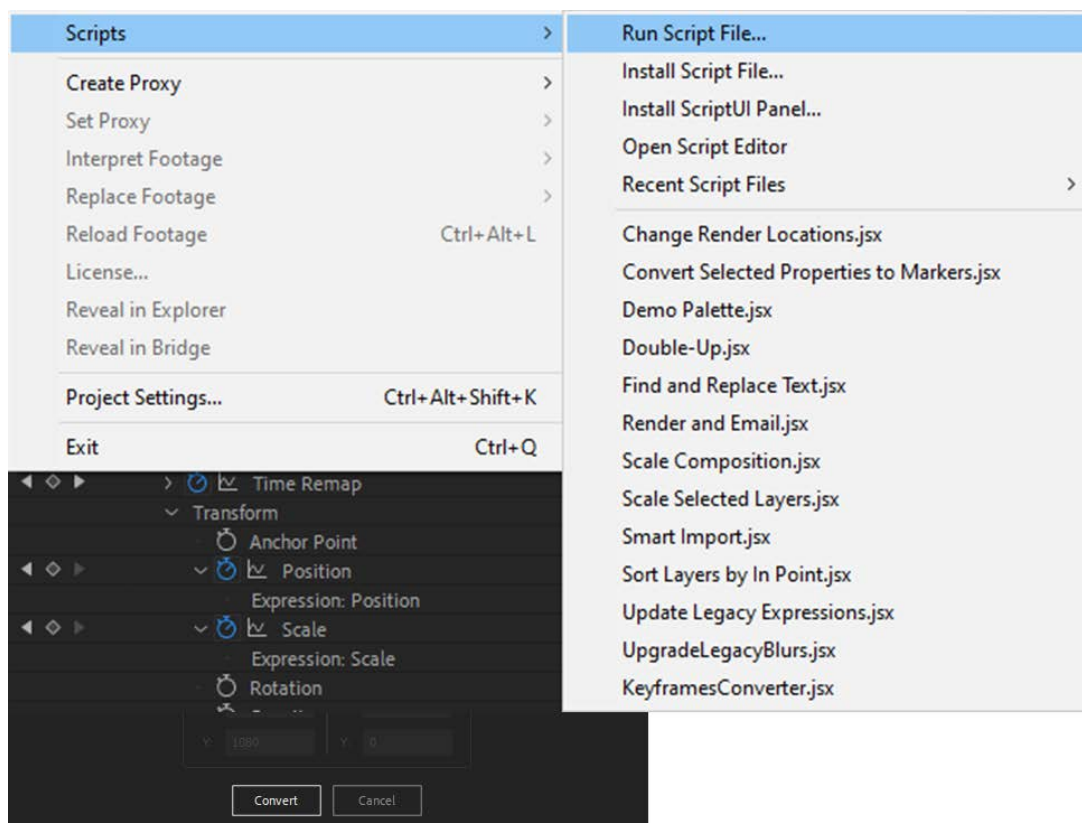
Scripts
Create Proxy
Set Proxy
Interpret Footage
Replace Footage
Reload Footage Ctrl+Alt+L
License...
Reveal in Explorer
Reveal in Bridge
Project Settings... Ctrl+Alt+Shift+K
Exit Ctrl+Q

Run Script File...
Install Script File...
Install ScriptUI Panel...
Open Script Editor
Recent Script Files
Change Render Locations.jsx
Convert Selected Properties to Markers.jsx
Demo Palette.jsx
Double-Up.jsx
Find and Replace Text.jsx
Render and Email.jsx
Scale Composition.jsx
Scale Selected Layers.jsx
Smart Import.jsx
Sort Layers by In Point.jsx
Update Legacy Expressions.jsx
UpgradeLegacyBlurs.jsx
KeyframesConverter.jsx

Time Remap
Transform
Anchor Point
Position
Expression: Position
Scale
Expression: Scale
Rotation
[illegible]
Y: 1080 Y: 0
Convert Cancel